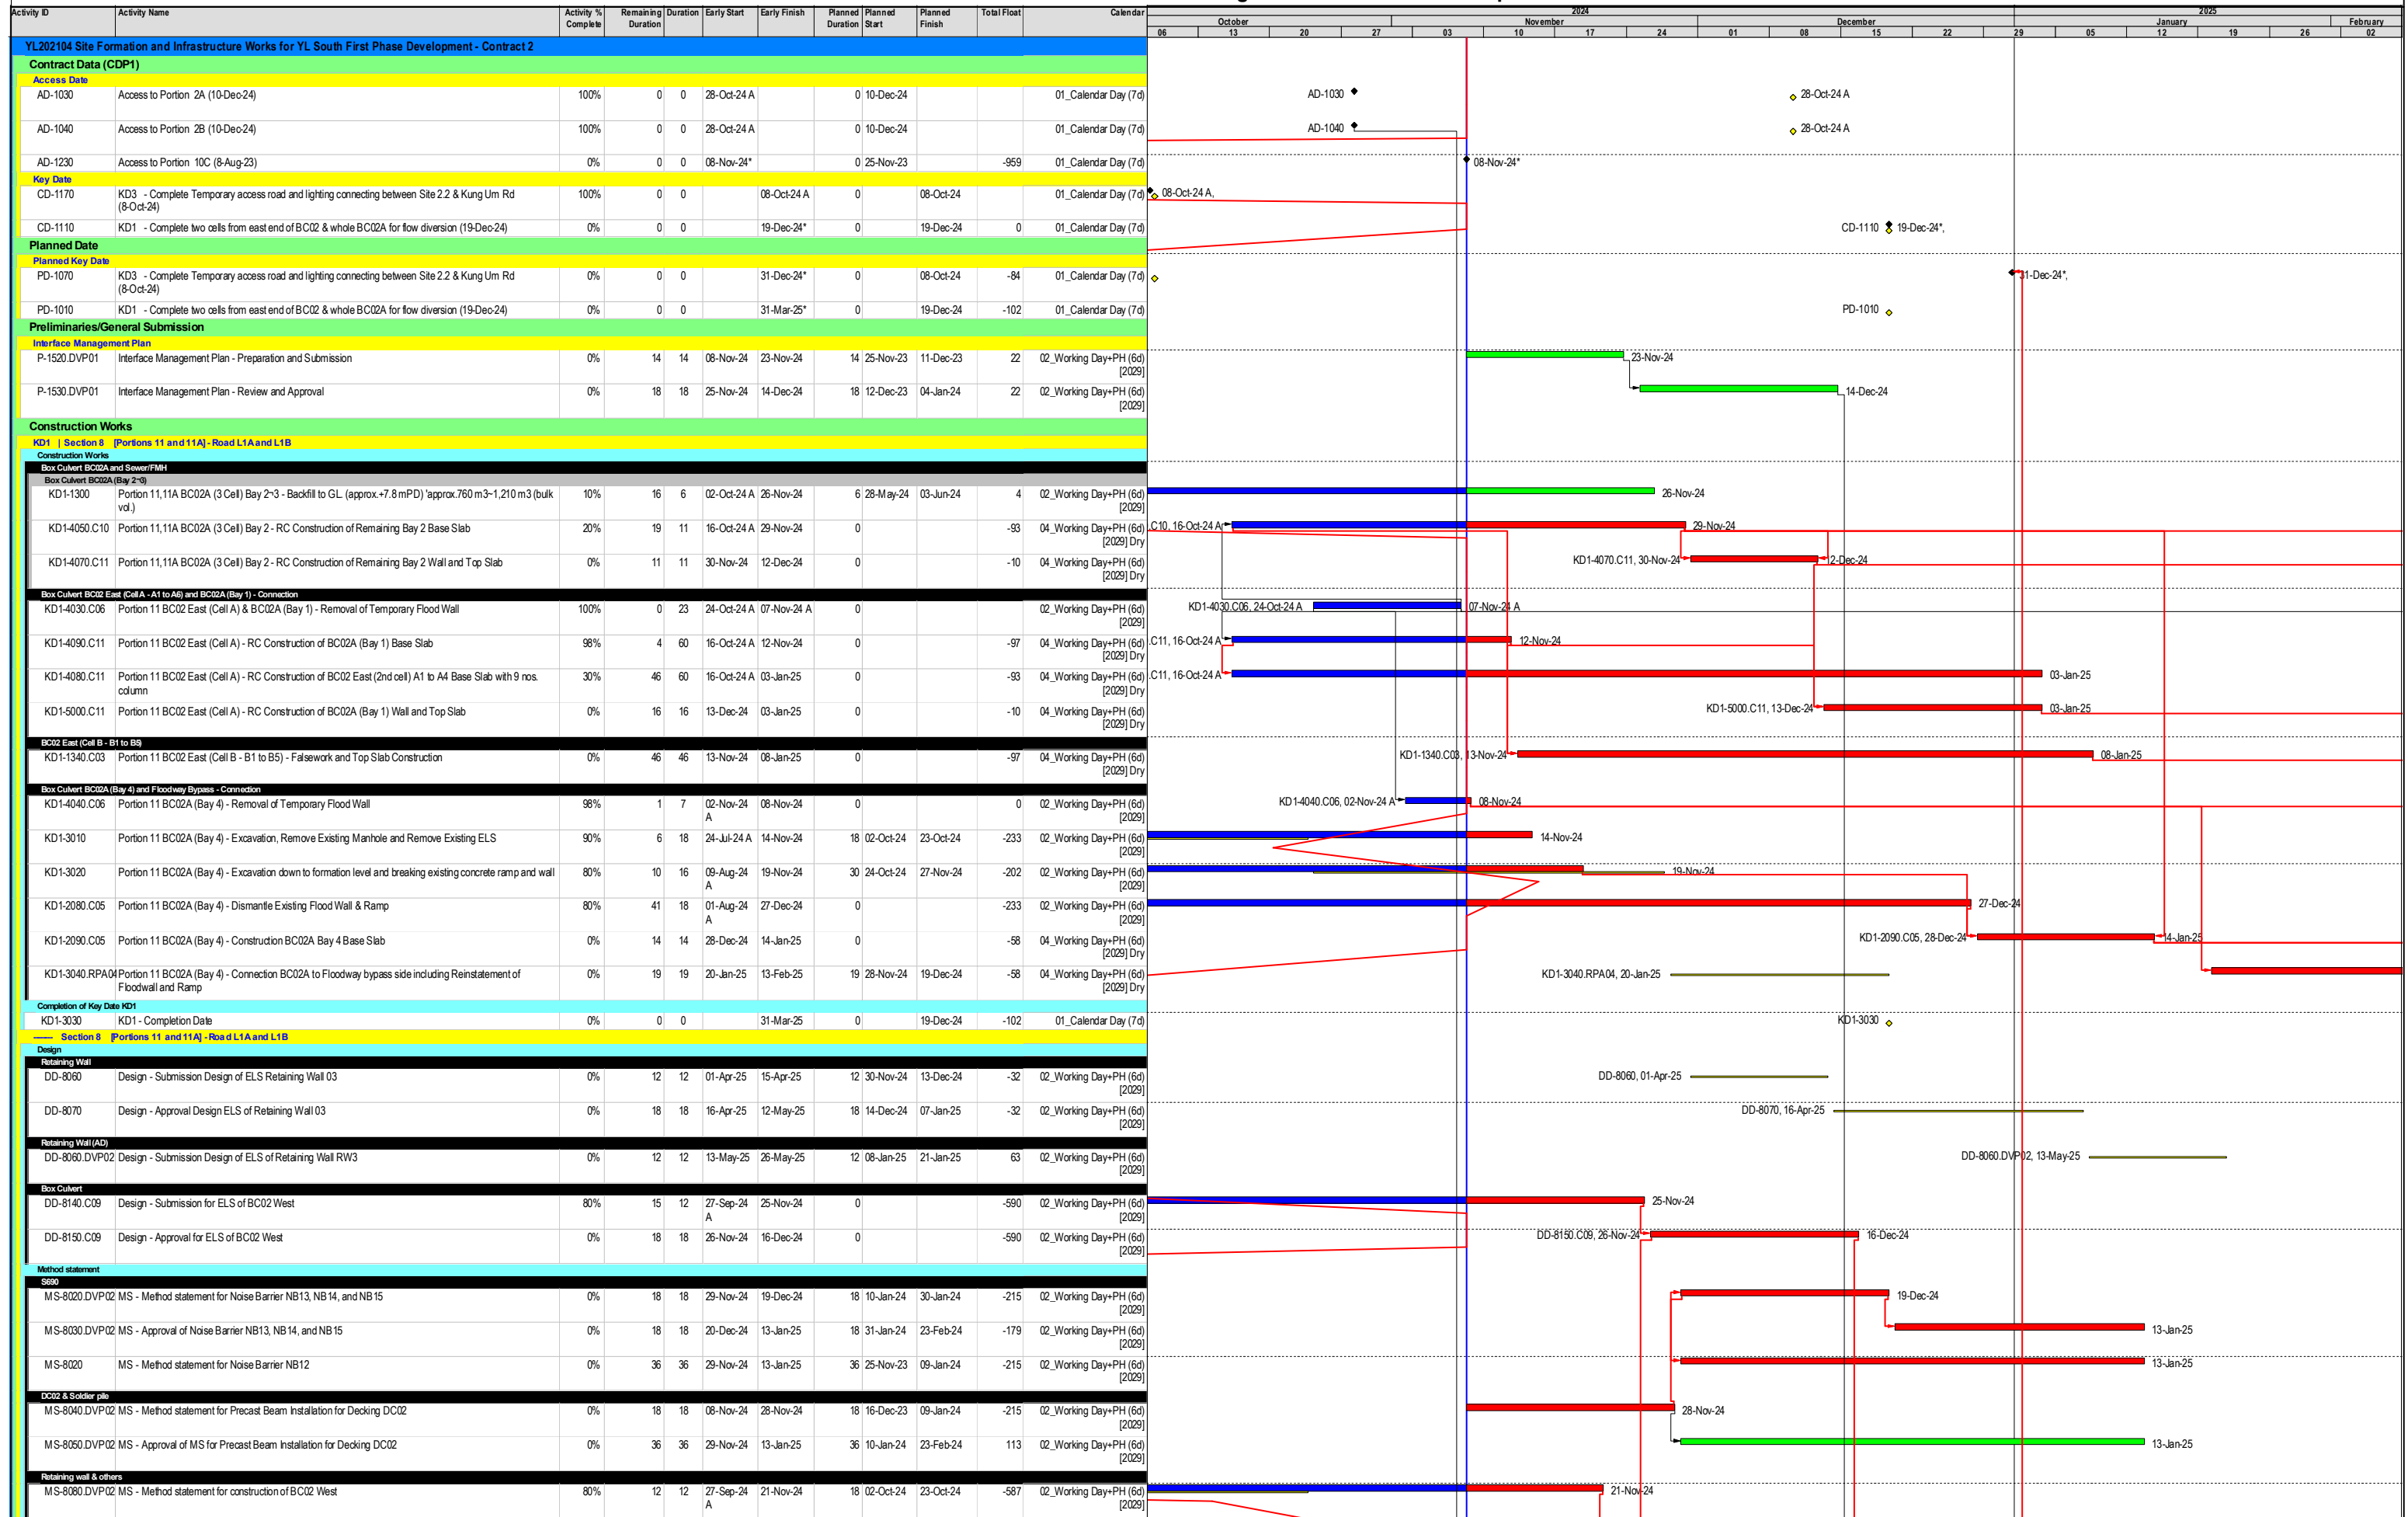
| Activity ID | Activity Name | Activity % Complete | Remaining Duration | Duration | Early Start | Early Finish | Planned Duration | Planned Start | Planned Finish | Total Float | Calendar |
|---|---|---|---|---|---|---|---|---|---|---|---|
| YL202104 Site Formation and Infrastructure Works for YL South First Phase Development - Contract 2 | | | | | | | | | | | |
| Contract Data (CDP1) | | | | | | | | | | | |
| Access Date | | | | | | | | | | | |
| AD-1030 | Access to Portion 2A (10-Dec-24) | 100% | 0 | 0 | 28-Oct-24 A | | 0 | 10-Dec-24 | | | 01_Calendar Day (7d) |
| AD-1040 | Access to Portion 2B (10-Dec-24) | 100% | 0 | 0 | 28-Oct-24 A | | 0 | 10-Dec-24 | | | 01_Calendar Day (7d) |
| AD-1230 | Access to Portion 10C (8-Aug-23) | 0% | 0 | 0 | 08-Nov-24* | | 0 | 25-Nov-23 | | -959 | 01_Calendar Day (7d) |
| Key Date | | | | | | | | | | | |
| CD-1170 | KD3 - Complete Temporary access road and lighting connecting between Site 2.2 & Kung Um Rd (8-Oct-24) | 100% | 0 | 0 | | 08-Oct-24 A | 0 | | 08-Oct-24 | | 01_Calendar Day (7d) |
| CD-1110 | KD1 - Complete two cells from east end of BC02 & whole BC02A for flow diversion (19-Dec-24) | 0% | 0 | 0 | | 19-Dec-24* | 0 | | 19-Dec-24 | 0 | 01_Calendar Day (7d) |
| Planned Date | | | | | | | | | | | |
| Planned Key Date | | | | | | | | | | | |
| PD-1070 | KD3 - Complete Temporary access road and lighting connecting between Site 2.2 & Kung Um Rd (8-Oct-24) | 0% | 0 | 0 | | 31-Dec-24* | 0 | | 08-Oct-24 | -84 | 01_Calendar Day (7d) |
| PD-1010 | KD1 - Complete two cells from east end of BC02 & whole BC02A for flow diversion (19-Dec-24) | 0% | 0 | 0 | | 31-Mar-25* | 0 | | 19-Dec-24 | -102 | 01_Calendar Day (7d) |
| Preliminaries/General Submission | | | | | | | | | | | |
| Interface Management Plan | | | | | | | | | | | |
| P-1520.DVP01 | Interface Management Plan - Preparation and Submission | 0% | 14 | 14 | 08-Nov-24 | 23-Nov-24 | 14 | 25-Nov-23 | 11-Dec-23 | 22 | 02_Working Day+PH (6d) [2029] |
| P-1530.DVP01 | Interface Management Plan - Review and Approval | 0% | 18 | 18 | 25-Nov-24 | 14-Dec-24 | 18 | 12-Dec-23 | 04-Jan-24 | 22 | 02_Working Day+PH (6d) [2029] |
| Construction Works | | | | | | | | | | | |
| KD1 \| Section 8 [Portions 11 and 11A] - Road L1A and L1B | | | | | | | | | | | |
| Construction Works | | | | | | | | | | | |
| Box Culvert BC02A and Sewer/FMH | | | | | | | | | | | |
| Box Culvert BC02A (Bay 2~3) | | | | | | | | | | | |
| KD1-1300 | Portion 11,11A BC02A (3 Cell) Bay 2~3 - Backfill to GL (approx.+7.8 mPD) 'approx.760 m3~1,210 m3 (bulk vol.) | 10% | 16 | 6 | 02-Oct-24 A | 26-Nov-24 | 6 | 28-May-24 | 03-Jun-24 | 4 | 02_Working Day+PH (6d) [2029] |
| KD1-4050.C10 | Portion 11,11A BC02A (3 Cell) Bay 2 - RC Construction of Remaining Bay 2 Base Slab | 20% | 19 | 11 | 16-Oct-24 A | 29-Nov-24 | 0 | | | -93 | 04_Working Day+PH (6d) [2029] Dry |
| KD1-4070.C11 | Portion 11,11A BC02A (3 Cell) Bay 2 - RC Construction of Remaining Bay 2 Wall and Top Slab | 0% | 11 | 11 | 30-Nov-24 | 12-Dec-24 | 0 | | | -10 | 04_Working Day+PH (6d) [2029] Dry |
| Box Culvert BC02 East (Cell A - A1 to A6) and BC02A (Bay 1) - Connection | | | | | | | | | | | |
| KD1-4030.C06 | Portion 11 BC02 East (Cell A) & BC02A (Bay 1) - Removal of Temporary Flood Wall | 100% | 0 | 23 | 24-Oct-24 A | 07-Nov-24 A | 0 | | | | 02_Working Day+PH (6d) [2029] |
| KD1-4090.C11 | Portion 11 BC02 East (Cell A) - RC Construction of BC02A (Bay 1) Base Slab | 98% | 4 | 60 | 16-Oct-24 A | 12-Nov-24 | 0 | | | -97 | 04_Working Day+PH (6d) [2029] Dry |
| KD1-4080.C11 | Portion 11 BC02 East (Cell A) - RC Construction of BC02 East (2nd cell) A1 to A4 Base Slab with 9 nos. column | 30% | 46 | 60 | 16-Oct-24 A | 03-Jan-25 | 0 | | | -93 | 04_Working Day+PH (6d) [2029] Dry |
| KD1-5000.C11 | Portion 11 BC02 East (Cell A) - RC Construction of BC02A (Bay 1) Wall and Top Slab | 0% | 16 | 16 | 13-Dec-24 | 03-Jan-25 | 0 | | | -10 | 04_Working Day+PH (6d) [2029] Dry |
| BC02 East (Cell B - B1 to B5) | | | | | | | | | | | |
| KD1-1340.C03 | Portion 11 BC02 East (Cell B - B1 to B5) - Falsework and Top Slab Construction | 0% | 46 | 46 | 13-Nov-24 | 08-Jan-25 | 0 | | | -97 | 04_Working Day+PH (6d) [2029] Dry |
| Box Culvert BC02A (Bay 4) and Floodway Bypass - Connection | | | | | | | | | | | |
| KD1-4040.C06 | Portion 11 BC02A (Bay 4) - Removal of Temporary Flood Wall | 98% | 1 | 7 | 02-Nov-24 A | 08-Nov-24 | 0 | | | 0 | 02_Working Day+PH (6d) [2029] |
| KD1-3010 | Portion 11 BC02A (Bay 4) - Excavation, Remove Existing Manhole and Remove Existing ELS | 90% | 6 | 18 | 24-Jul-24 A | 14-Nov-24 | 18 | 02-Oct-24 | 23-Oct-24 | -233 | 02_Working Day+PH (6d) [2029] |
| KD1-3020 | Portion 11 BC02A (Bay 4) - Excavation down to formation level and breaking existing concrete ramp and wall | 80% | 10 | 16 | 09-Aug-24 A | 19-Nov-24 | 30 | 24-Oct-24 | 27-Nov-24 | -202 | 02_Working Day+PH (6d) [2029] |
| KD1-2080.C05 | Portion 11 BC02A (Bay 4) - Dismantle Existing Flood Wall & Ramp | 80% | 41 | 18 | 01-Aug-24 A | 27-Dec-24 | 0 | | | -233 | 02_Working Day+PH (6d) [2029] |
| KD1-2090.C05 | Portion 11 BC02A (Bay 4) - Construction BC02A Bay 4 Base Slab | 0% | 14 | 14 | 28-Dec-24 | 14-Jan-25 | 0 | | | -58 | 04_Working Day+PH (6d) [2029] Dry |
| KD1-3040.RPA04 | Portion 11 BC02A (Bay 4) - Connection BC02A to Floodway bypass side including Reinstatement of Floodwall and Ramp | 0% | 19 | 19 | 20-Jan-25 | 13-Feb-25 | 19 | 28-Nov-24 | 19-Dec-24 | -58 | 04_Working Day+PH (6d) [2029] Dry |
| Completion of Key Date KD1 | | | | | | | | | | | |
| KD1-3030 | KD1 - Completion Date | 0% | 0 | 0 | | 31-Mar-25 | 0 | | 19-Dec-24 | -102 | 01_Calendar Day (7d) |
| Section 8 [Portions 11 and 11A] - Road L1A and L1B | | | | | | | | | | | |
| Design | | | | | | | | | | | |
| Retaining Wall | | | | | | | | | | | |
| DD-8060 | Design - Submission Design of ELS Retaining Wall 03 | 0% | 12 | 12 | 01-Apr-25 | 15-Apr-25 | 12 | 30-Nov-24 | 13-Dec-24 | -32 | 02_Working Day+PH (6d) [2029] |
| DD-8070 | Design - Approval Design ELS of Retaining Wall 03 | 0% | 18 | 18 | 16-Apr-25 | 12-May-25 | 18 | 14-Dec-24 | 07-Jan-25 | -32 | 02_Working Day+PH (6d) [2029] |
| Retaining Wall (AD) | | | | | | | | | | | |
| DD-8060.DVP02 | Design - Submission Design of ELS of Retaining Wall RW3 | 0% | 12 | 12 | 13-May-25 | 26-May-25 | 12 | 08-Jan-25 | 21-Jan-25 | 63 | 02_Working Day+PH (6d) [2029] |
| Box Culvert | | | | | | | | | | | |
| DD-8140.C09 | Design - Submission for ELS of BC02 West | 80% | 15 | 12 | 27-Sep-24 A | 25-Nov-24 | 0 | | | -590 | 02_Working Day+PH (6d) [2029] |
| DD-8150.C09 | Design - Approval for ELS of BC02 West | 0% | 18 | 18 | 26-Nov-24 | 16-Dec-24 | 0 | | | -590 | 02_Working Day+PH (6d) [2029] |
| Method statement | | | | | | | | | | | |
| S690 | | | | | | | | | | | |
| MS-8020.DVP02 | MS - Method statement for Noise Barrier NB13, NB14, and NB15 | 0% | 18 | 18 | 29-Nov-24 | 19-Dec-24 | 18 | 10-Jan-24 | 30-Jan-24 | -215 | 02_Working Day+PH (6d) [2029] |
| MS-8030.DVP02 | MS - Approval of Noise Barrier NB13, NB14, and NB15 | 0% | 18 | 18 | 20-Dec-24 | 13-Jan-25 | 18 | 31-Jan-24 | 23-Feb-24 | -179 | 02_Working Day+PH (6d) [2029] |
| MS-8020 | MS - Method statement for Noise Barrier NB12 | 0% | 36 | 36 | 29-Nov-24 | 13-Jan-25 | 36 | 25-Nov-23 | 09-Jan-24 | -215 | 02_Working Day+PH (6d) [2029] |
| DC02 & Soldier pile | | | | | | | | | | | |
| MS-8040.DVP02 | MS - Method statement for Precast Beam Installation for Decking DC02 | 0% | 18 | 18 | 08-Nov-24 | 28-Nov-24 | 18 | 16-Dec-23 | 09-Jan-24 | -215 | 02_Working Day+PH (6d) [2029] |
| MS-8050.DVP02 | MS - Approval of MS for Precast Beam Installation for Decking DC02 | 0% | 36 | 36 | 29-Nov-24 | 13-Jan-25 | 36 | 10-Jan-24 | 23-Feb-24 | 113 | 02_Working Day+PH (6d) [2029] |
| Retaining wall & others | | | | | | | | | | | |
| MS-8080.DVP02 | MS - Method statement for construction of BC02 West | 80% | 12 | 12 | 27-Sep-24 A | 21-Nov-24 | 18 | 02-Oct-24 | 23-Oct-24 | -587 | 02_Working Day+PH (6d) [2029] |

2024 2025
October November December January February
06 13 20 27 03 10 17 24 01 08 15 22 29 05 12 19 26 02

AD-1030 28-Oct-24 A
AD-1040 28-Oct-24 A
08-Nov-24*
08-Oct-24 A,
CD-1110 19-Dec-24*,
31-Dec-24*,
PD-1010
23-Nov-24
14-Dec-24
26-Nov-24
C10, 16-Oct-24 A 29-Nov-24
KD1-4070.C11, 30-Nov-24 12-Dec-24
KD1-4030.C06, 24-Oct-24 A 07-Nov-24 A
C11, 16-Oct-24 A 12-Nov-24
C11, 16-Oct-24 A 03-Jan-25
KD1-5000.C11, 13-Dec-24 03-Jan-25
KD1-1340.C03, 13-Nov-24 08-Jan-25
KD1-4040.C06, 02-Nov-24 A 08-Nov-24
14-Nov-24
19-Nov-24
27-Dec-24
KD1-2090.C05, 28-Dec-24 14-Jan-25
KD1-3040.RPA04, 20-Jan-25
KD1-3030
DD-8060, 01-Apr-25
DD-8070, 16-Apr-25
DD-8060.DVP02, 13-May-25
25-Nov-24
DD-8150.C09, 26-Nov-24 16-Dec-24
19-Dec-24
13-Jan-25
13-Jan-25
28-Nov-24
13-Jan-25
21-Nov-24